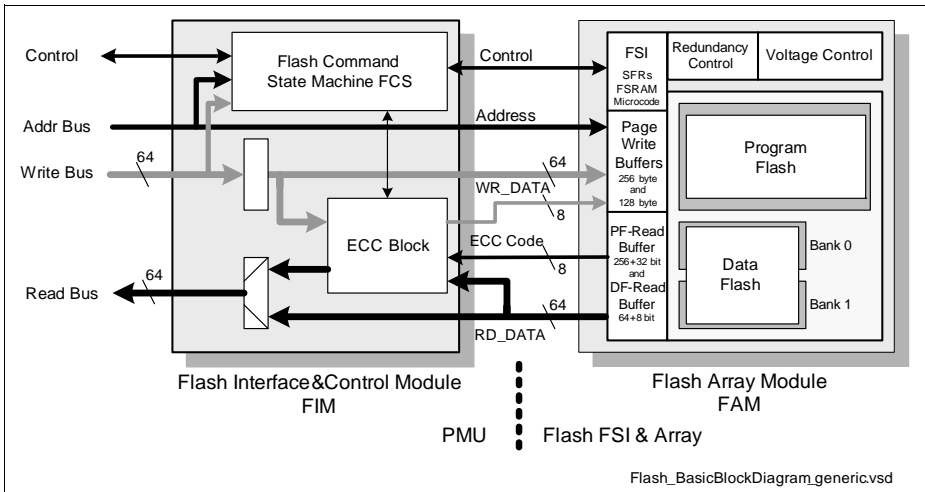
Control

Flash Command State Machine FCS

Control

FSI
SFRs
FSRAM
Microcode

Redundancy Control

Voltage Control

Addr Bus

Address

Page Write Buffers
256 byte and 128 byte

Program Flash

Write Bus

64

64

WR_DATA

8

ECC Block

ECC Code

8

PF-Read Buffer
256+32 bit

DF-Read Buffer
64+8 bit

Data Flash

Bank 0

Bank 1

64

Read Bus

64

RD_DATA

Flash Interface&Control Module
FIM

Flash Array Module
FAM

PMU

Flash FSI & Array

Flash_BasicBlockDiagram_generic.vsd